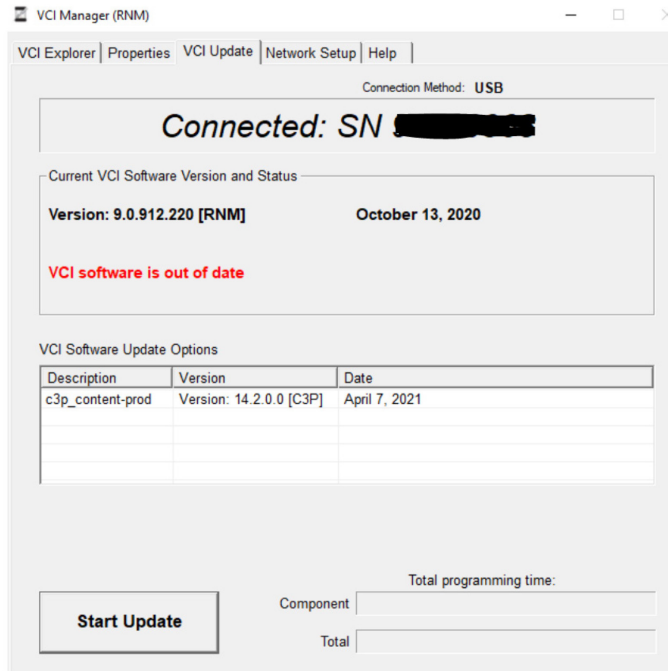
VCI Manager (RNM)

VCI Explorer | Properties | VCI Update | Network Setup | Help

Connection Method: USB

Connected: SN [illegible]

Current VCI Software Version and Status

Version: 9.0.912.220 [RNM]

October 13, 2020

VCI software is out of date

VCI Software Update Options

| Description | Version | Date |
|---|---|---|
| c3p_content-prod | Version: 14.2.0.0 [C3P] | April 7, 2021 |

Total programming time:

Start Update

Component

Total